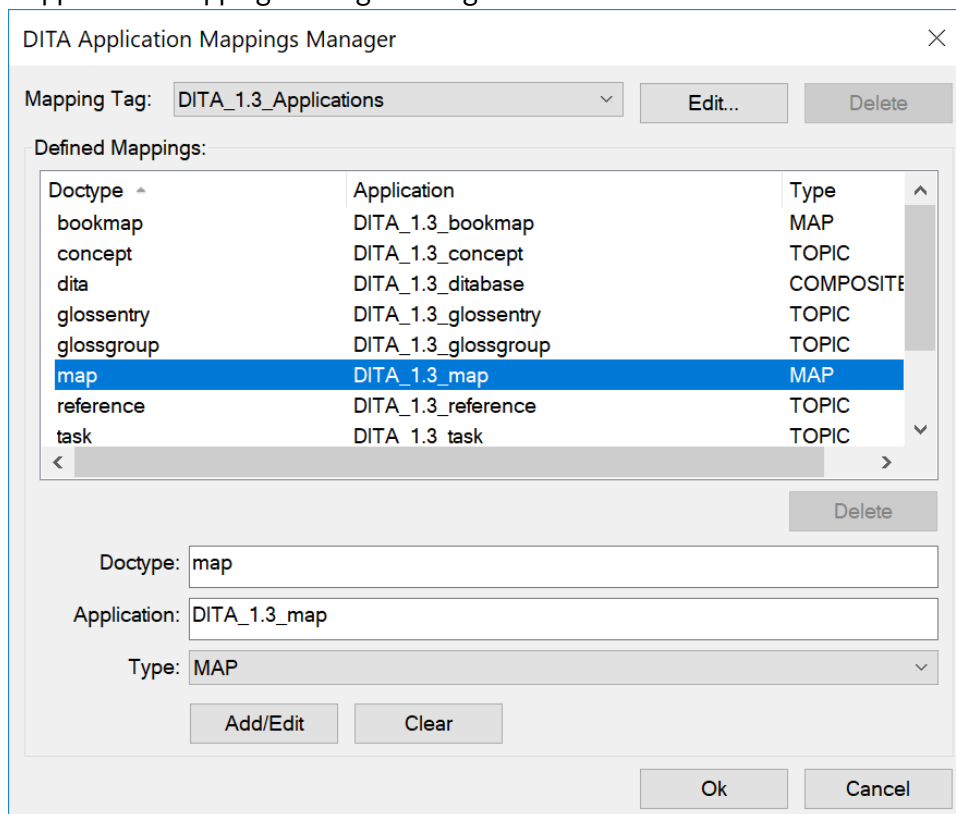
DITA Application Mappings Manager

Mapping Tag: DITA_1.3_Applications
Edit...
Delete

Defined Mappings:

| Doctype | Application | Type |
|---|---|---|
| bookmap | DITA_1.3_bookmap | MAP |
| concept | DITA_1.3_concept | TOPIC |
| dita | DITA_1.3_ditabase | COMPOSITE |
| glossentry | DITA_1.3_glossentry | TOPIC |
| glossgroup | DITA_1.3_glossgroup | TOPIC |
| map | DITA_1.3_map | MAP |
| reference | DITA_1.3_reference | TOPIC |
| task | DITA_1.3_task | TOPIC |

Delete

Doctype: map
Application: DITA_1.3_map
Type: MAP

Add/Edit
Clear

Ok
Cancel